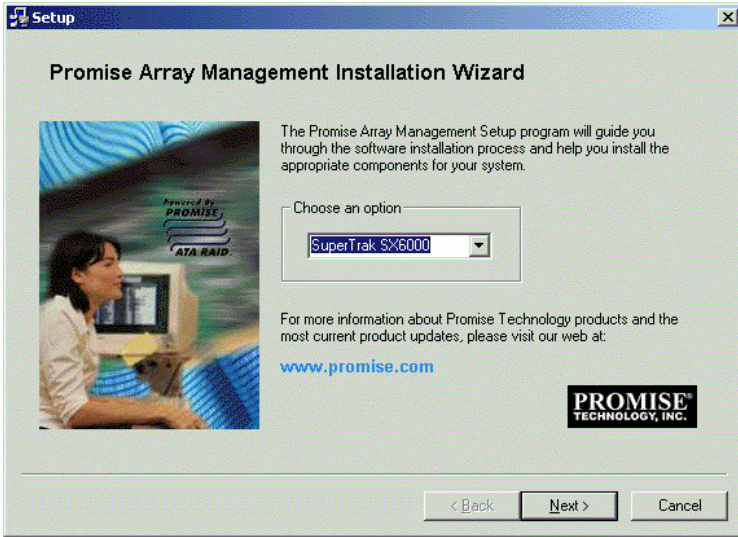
Setup

Promise Array Management Installation Wizard

Powered By PROMISE ATA RAID

The Promise Array Management Setup program will guide you through the software installation process and help you install the appropriate components for your system.

Choose an option

SuperTrak SX6000

For more information about Promise Technology products and the most current product updates, please visit our web at:

www.promise.com

PROMISE® TECHNOLOGY, INC.

< Back

Next >

Cancel